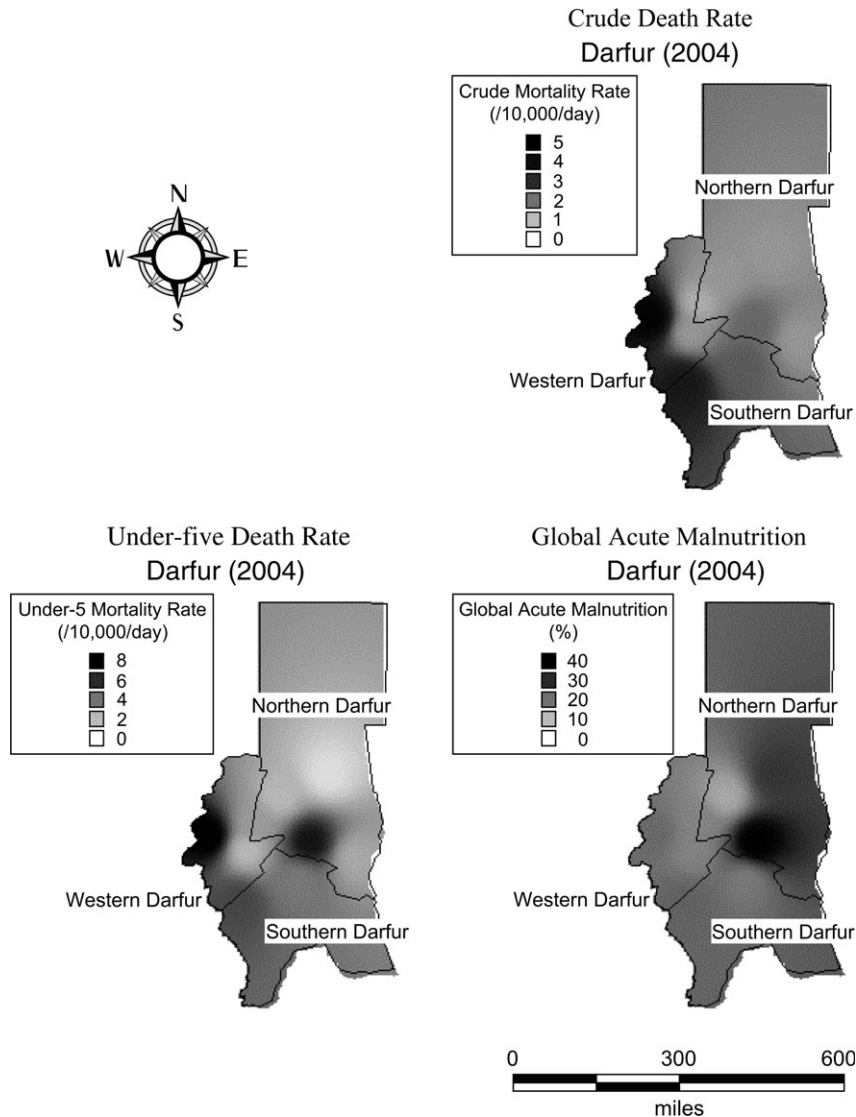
Crude Death Rate
Darfur (2004)

Crude Mortality Rate (/10,000/day)
5
4
3
2
1
0

N
W
E
S

Northern Darfur
Western Darfur
Southern Darfur

Under-five Death Rate
Darfur (2004)

Under-5 Mortality Rate (/10,000/day)
8
6
4
2
0

Northern Darfur
Western Darfur
Southern Darfur

Global Acute Malnutrition
Darfur (2004)

Global Acute Malnutrition (%)
40
30
20
10
0

Northern Darfur
Western Darfur
Southern Darfur

0
300
600
miles